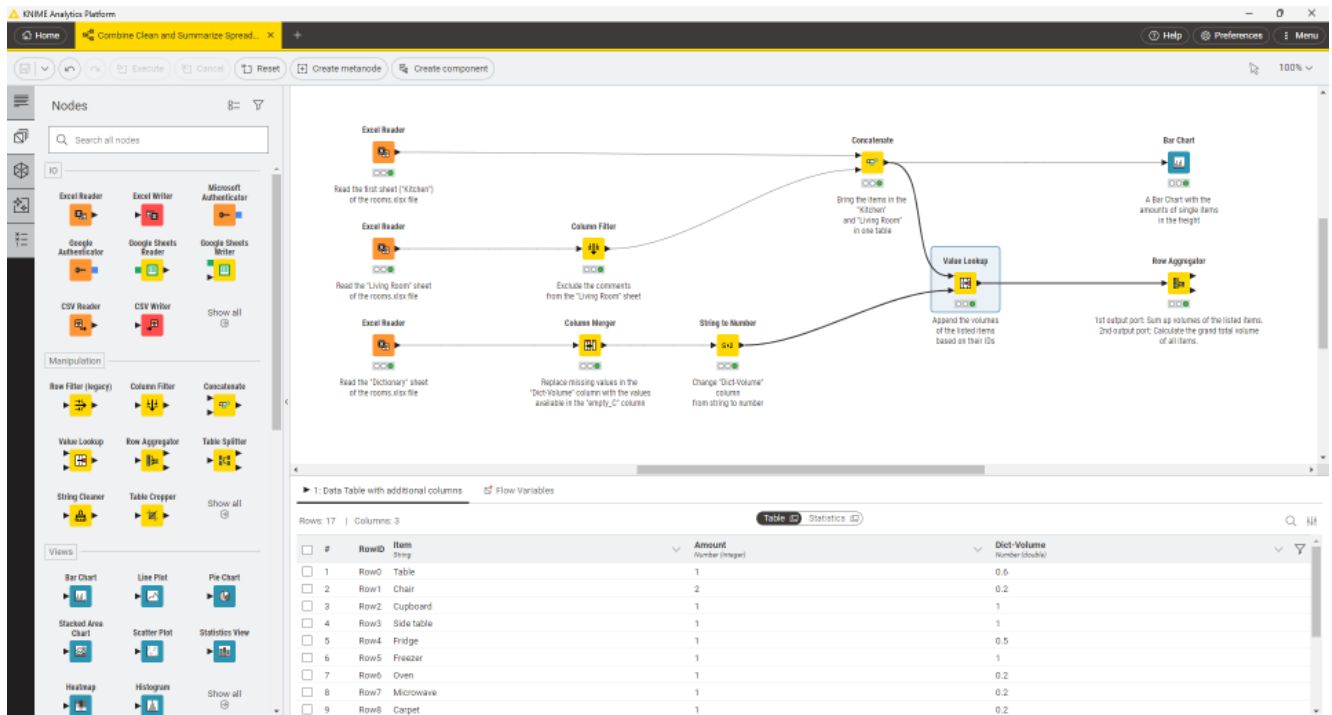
KNIME Analytics Platform

Home | Combine Clean and Summarize Spread... | Help | Preferences | Menu

Execute | Cancel | Reset | Create metanode | Create component | 100%

Nodes

Search all nodes

IO

Excel Reader | Excel Writer | Microsoft Authenticator

Google Authenticator | Google Sheets Reader | Google Sheets Writer

CSV Reader | CSV Writer | Show all

Manipulation

Row Filter (legacy) | Column Filter | Concatenate

Value Lookup | Row Aggregator | Table Splitter

String Cleaner | Table Cropper | Show all

Views

Bar Chart | Line Plot | Pie Chart

Stacked Area Chart | Scatter Plot | Statistics View

Heatmap | Histogram | Show all

Excel Reader
Read the first sheet ("Kitchen") of the rooms.xlsx file

Excel Reader
Read the "Living Room" sheet of the rooms.xlsx file

Column Filter
Exclude the comments from the "Living Room" sheet

Excel Reader
Read the "Dictionary" sheet of the rooms.xlsx file

Column Merger
Replace missing values in the "Dict-Volume" column with the values available in the "empty_C" column

String to Number
Change "Dict-Volume" column from string to number

Concatenate
Bring the items in the "Kitchen" and "Living Room" in one table

Value Lookup
Append the volumes of the listed items based on their IDs

Bar Chart
A Bar Chart with the amounts of single items in the freight

Row Aggregator
1st output port: Sum up volumes of the listed items. 2nd output port: Calculate the grand total volume of all items.

1: Data Table with additional columns | Flow Variables

Rows: 17 | Columns: 3

Table | Statistics

| # | RowID | Item String | Amount Number (integer) | Dict-Volume Number (double) |
|---|---|---|---|---|
| 1 | Row0 | Table | 1 | 0.6 |
| 2 | Row1 | Chair | 2 | 0.2 |
| 3 | Row2 | Cupboard | 1 | 1 |
| 4 | Row3 | Side table | 1 | 1 |
| 5 | Row4 | Fridge | 1 | 0.5 |
| 6 | Row5 | Freezer | 1 | 1 |
| 7 | Row6 | Oven | 1 | 0.2 |
| 8 | Row7 | Microwave | 1 | 0.2 |
| 9 | Row8 | Carpet | 1 | 0.2 |